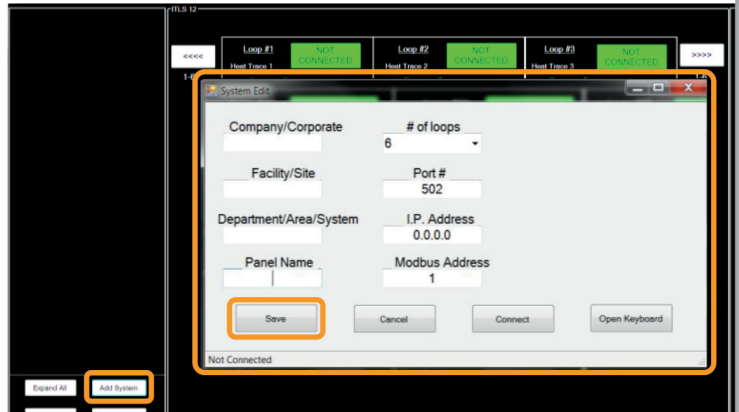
ITLS 12

<<<<

Loop #1
Heat Trace 1
NOT CONNECTED

Loop #2
Heat Trace 2
NOT CONNECTED

Loop #3
Heat Trace 3
NOT CONNECTED

>>>>

System Edit

Company/Corporate

# of loops
6

Facility/Site

Port #
502

Department/Area/System

I.P. Address
0.0.0.0

Panel Name

Modbus Address
1

Save

Cancel

Connect

Open Keyboard

Not Connected

Expand All

Add System